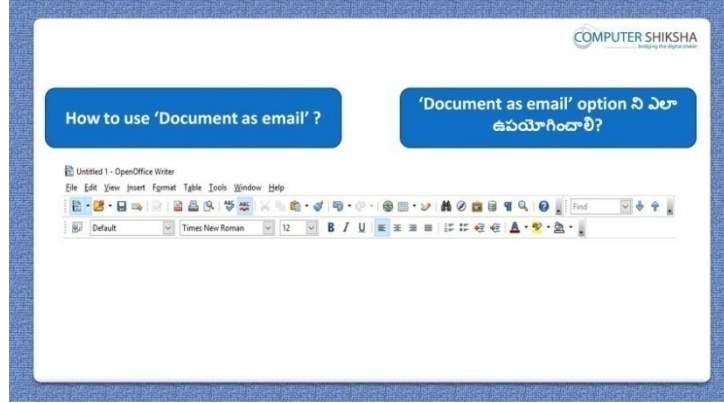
COMPUTER SHIKSHA
bridging the digital divide

How to use 'Document as email' ?

'Document as email' option ని ఎలా ఉపయోగించాలి?

Untitled 1 - OpenOffice Writer
File Edit View Insert Format Table Tools Window Help

Find

Default Times New Roman 12 B I U A